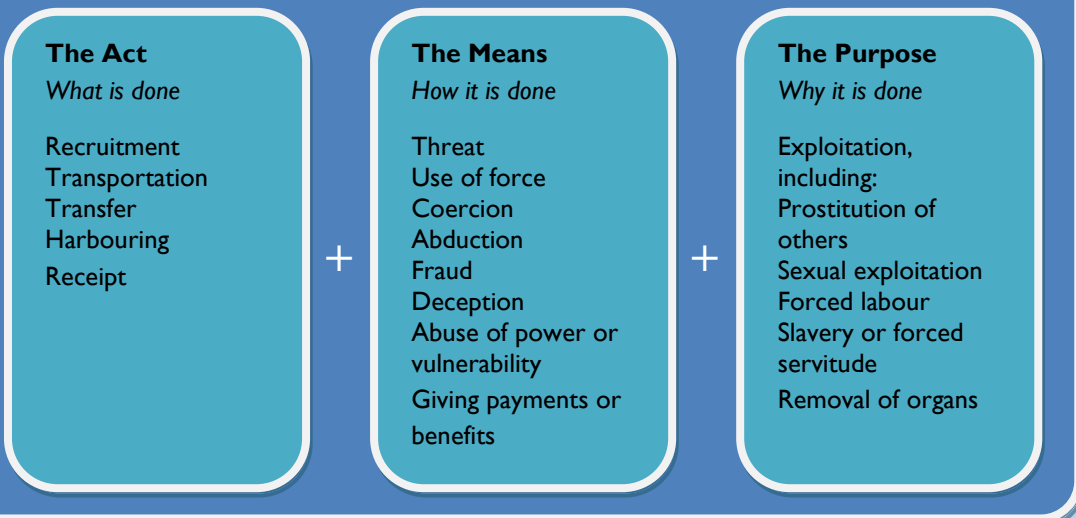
**The Act**
*What is done*

Recruitment
Transportation
Transfer
Harbouring
Receipt

+

**The Means**
*How it is done*

Threat
Use of force
Coercion
Abduction
Fraud
Deception
Abuse of power or vulnerability
Giving payments or benefits

+

**The Purpose**
*Why it is done*

Exploitation, including:
Prostitution of others
Sexual exploitation
Forced labour
Slavery or forced servitude
Removal of organs